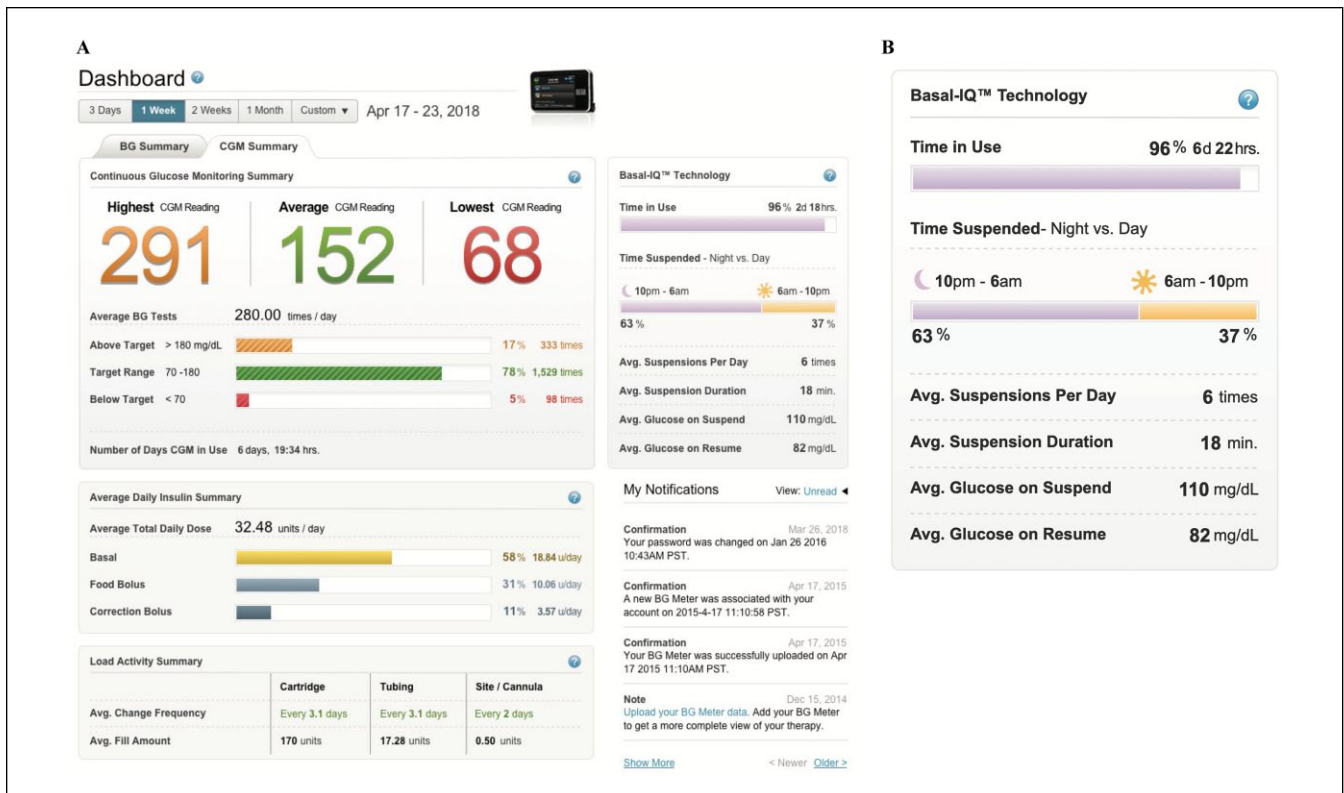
A

Dashboard

3 Days | 1 Week | 2 Weeks | 1 Month | Custom ▾ Apr 17 - 23, 2018

BG Summary | CGM Summary

Continuous Glucose Monitoring Summary

Highest CGM Reading 291
Average CGM Reading 152
Lowest CGM Reading 68

Average BG Tests 280.00 times / day

Above Target > 180 mg/dL 17% 333 times
Target Range 70 -180 78% 1,529 times
Below Target < 70 5% 98 times

Number of Days CGM in Use 6 days, 19:34 hrs.

Average Daily Insulin Summary

Average Total Daily Dose 32.48 units / day

Basal 58% 18.84 u/day
Food Bolus 31% 10.06 u/day
Correction Bolus 11% 3.57 u/day

Load Activity Summary

| | Cartridge | Tubing | Site / Cannula |
|---|---|---|---|
| Avg. Change Frequency | Every 3.1 days | Every 3.1 days | Every 2 days |
| Avg. Fill Amount | 170 units | 17.28 units | 0.50 units |

Basal-IQ™ Technology

Time in Use 96% 2d 18hrs.

Time Suspended - Night vs. Day

10pm - 6am 6am - 10pm
63% 37%

Avg. Suspensions Per Day 6 times
Avg. Suspension Duration 18 min.
Avg. Glucose on Suspend 110 mg/dL
Avg. Glucose on Resume 82 mg/dL

My Notifications View: Unread ◂

Confirmation Mar 26, 2018
Your password was changed on Jan 26 2016 10:43AM PST.

Confirmation Apr 17, 2015
A new BG Meter was associated with your account on 2015-4-17 11:10:58 PST.

Confirmation Apr 17, 2015
Your BG Meter was successfully uploaded on Apr 17 2015 11:10AM PST.

Note Dec 15, 2014
Upload your BG Meter data. Add your BG Meter to get a more complete view of your therapy.

Show More < Newer Older >

B

Basal-IQ™ Technology

Time in Use 96% 6d 22hrs.

Time Suspended- Night vs. Day

10pm - 6am 6am - 10pm
63% 37%

Avg. Suspensions Per Day 6 times
Avg. Suspension Duration 18 min.
Avg. Glucose on Suspend 110 mg/dL
Avg. Glucose on Resume 82 mg/dL